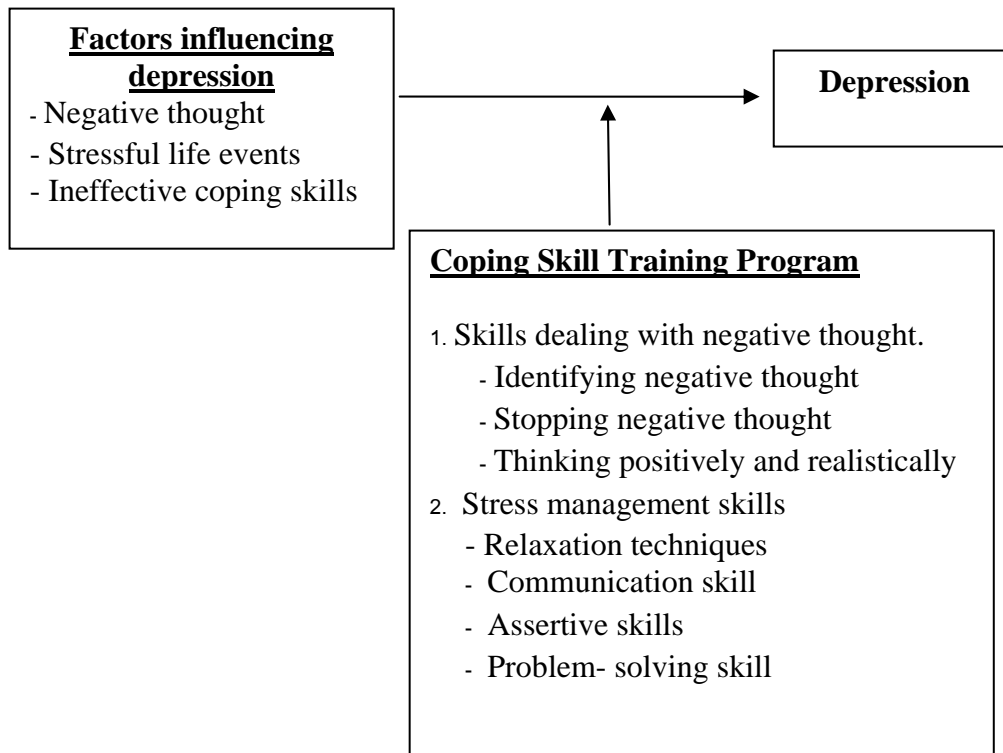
**Factors influencing depression**
- Negative thought
- Stressful life events
- Ineffective coping skills

**Depression**

**Coping Skill Training Program**

1. Skills dealing with negative thought.
- Identifying negative thought
- Stopping negative thought
- Thinking positively and realistically
2. Stress management skills
- Relaxation techniques
- Communication skill
- Assertive skills
- Problem- solving skill